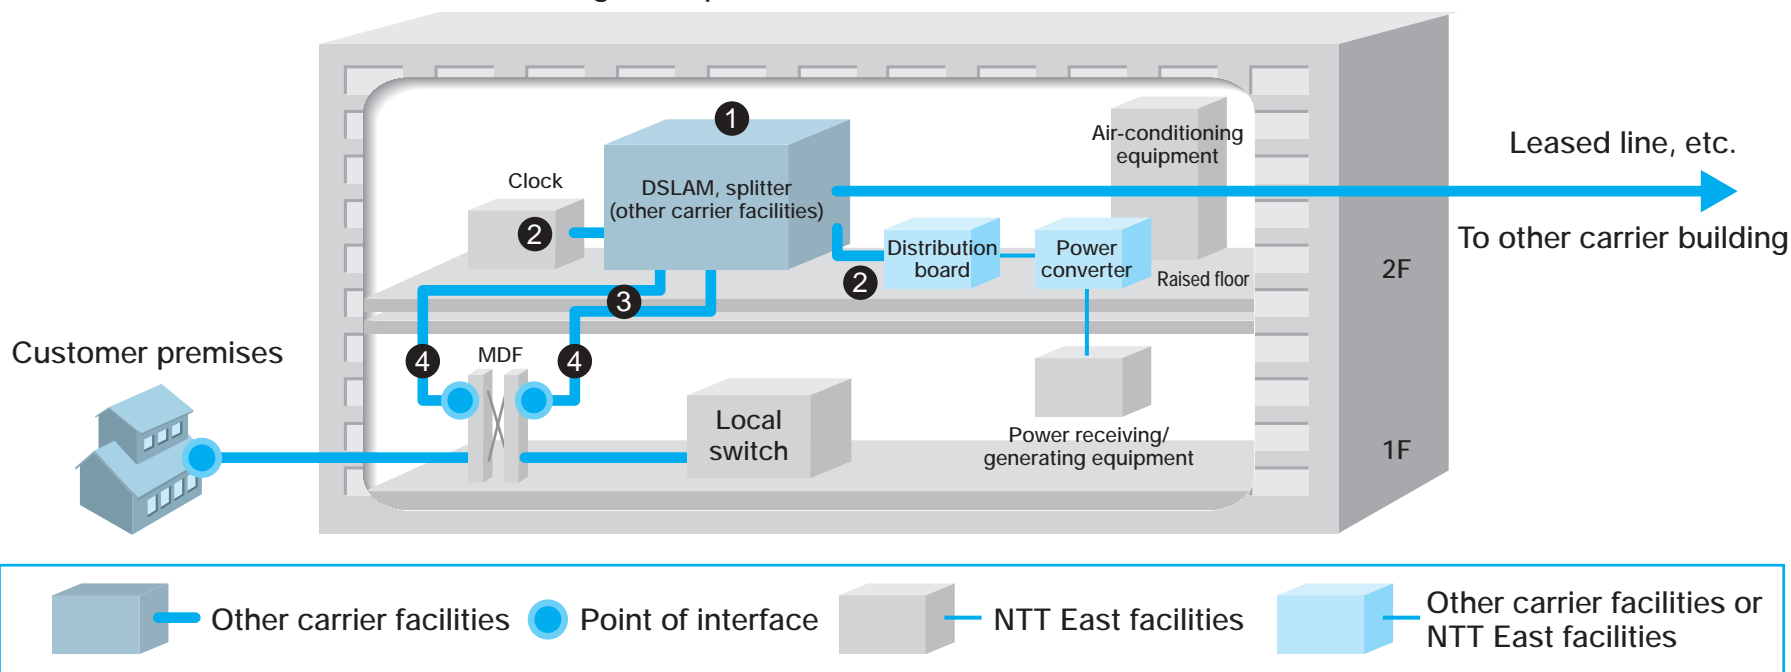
1
DSLAM, splitter
(other carrier facilities)

Clock
2

Air-conditioning
equipment

Leased line, etc.

To other carrier building

Distribution
board

Power
converter

2

Raised floor

2F

3

Customer premises

4
MDF
4

Local
switch

Power receiving/
generating equipment

1F

Other carrier facilities
Point of interface
NTT East facilities
Other carrier facilities or
NTT East facilities